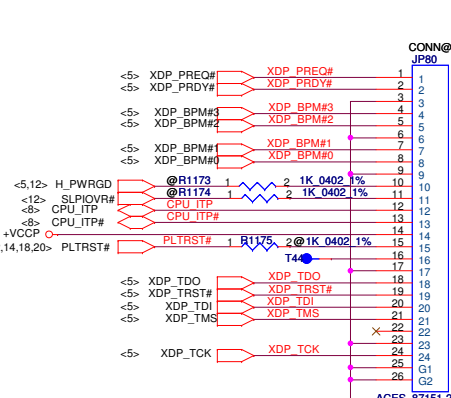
CONN@
JP80

<5> XDP_PREQ#
<5> XDP_PRDY#
XDP_PREQ#
XDP_PRDY#
1
2
1
2

3
3
XDP_BPM#3
4
4
<5> XDP_BPM#3
<5> XDP_BPM#2
XDP_BPM#2
5
5
6
6

<5> XDP_BPM#1
<5> XDP_BPM#0
XDP_BPM#1
XDP_BPM#0
7
8
7
8
9
9

<5,12> H_PWRGD
<12> SLPIOVR#
@R1173
@R1174
1
1
2
2
1K_0402 1%
1K_0402 1%
10
11
10
11
<8> CPU_ITP
<8> CPU_ITP#
CPU_ITP
CPU_ITP#
12
13
12
13
+VCCP
14
14
,14,18,20> PLTRST#
PLTRST#
1
R1175
2
@1K_0402 1%
15
15
T44
16
16
17
17

<5> XDP_TDO
<5> XDP_TRST#
<5> XDP_TDI
<5> XDP_TMS
XDP_TDO
XDP_TRST#
XDP_TDI
XDP_TMS
18
19
20
21
18
19
20
21
22
22
23
23

<5> XDP_TCK
XDP_TCK
24
25
24
25
G1
26
G1
G2
ACES_87151_2